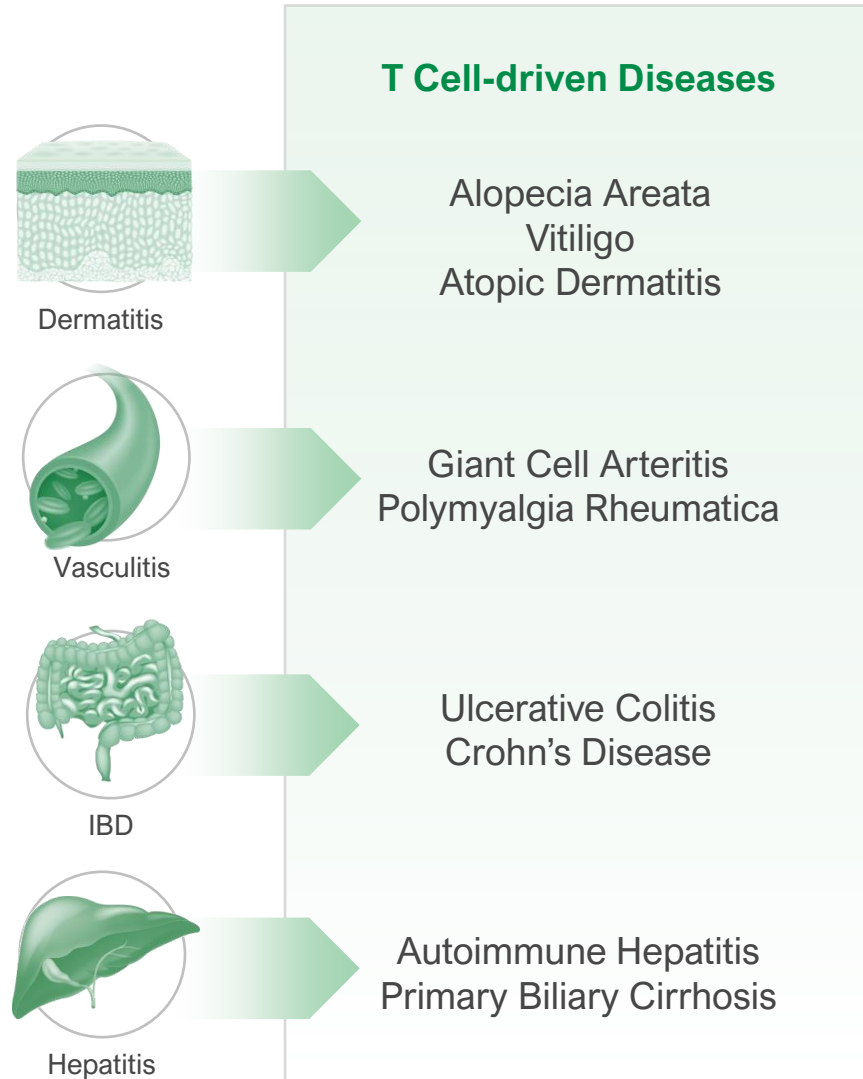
T Cell-driven Diseases

Dermatitis

Alopecia Areata
Vitiligo
Atopic Dermatitis

Vasculitis

Giant Cell Arteritis
Polymyalgia Rheumatica

IBD

Ulcerative Colitis
Crohn's Disease

Hepatitis

Autoimmune Hepatitis
Primary Biliary Cirrhosis